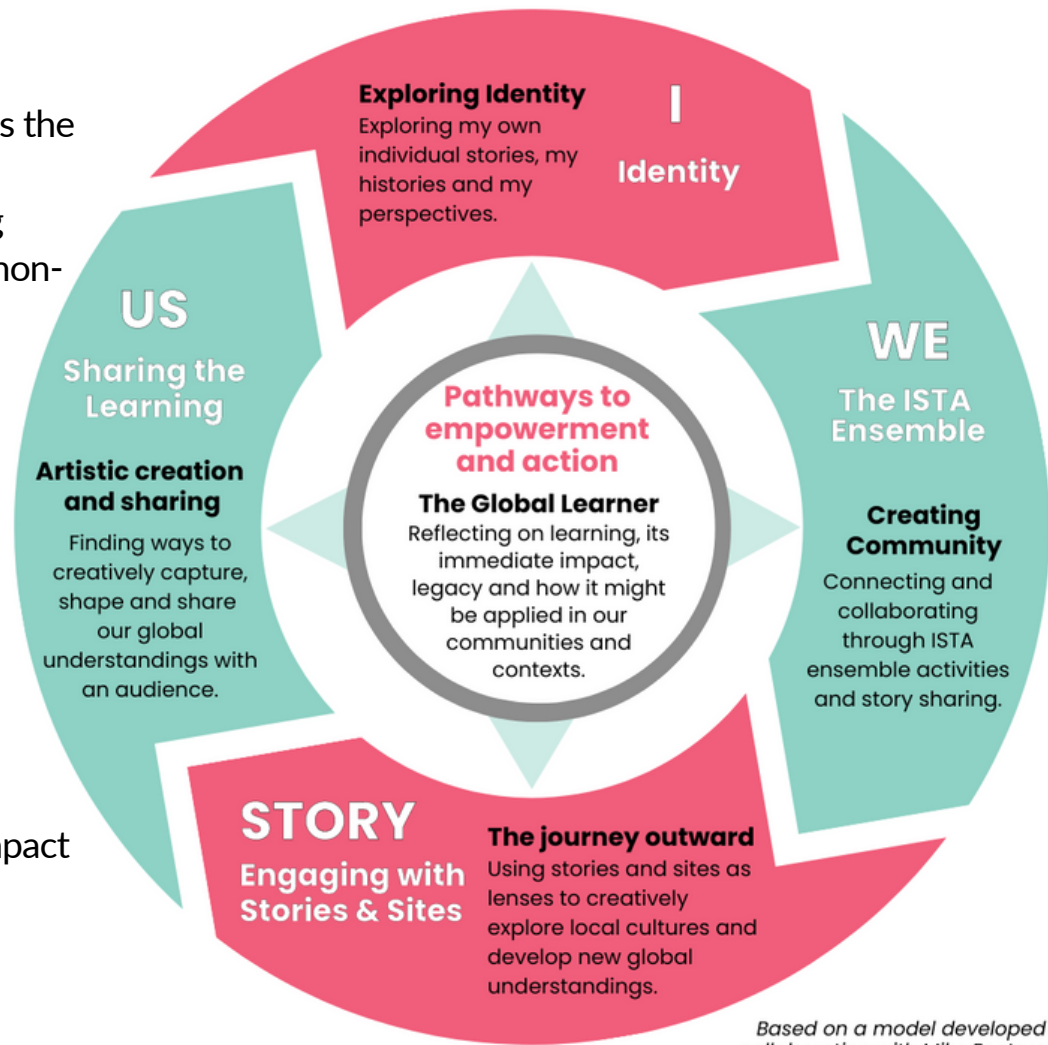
s the
g
non-
pact

Exploring Identity
Exploring my own individual stories, my histories and my perspectives.

I
Identity

WE
The ISTA Ensemble

Creating Community
Connecting and collaborating through ISTA ensemble activities and story sharing.

STORY
Engaging with Stories & Sites

The journey outward
Using stories and sites as lenses to creatively explore local cultures and develop new global understandings.

US
Sharing the Learning

Artistic creation and sharing
Finding ways to creatively capture, shape and share our global understandings with an audience.

Pathways to empowerment and action
The Global Learner
Reflecting on learning, its immediate impact, legacy and how it might be applied in our communities and contexts.

Based on a model developed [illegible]